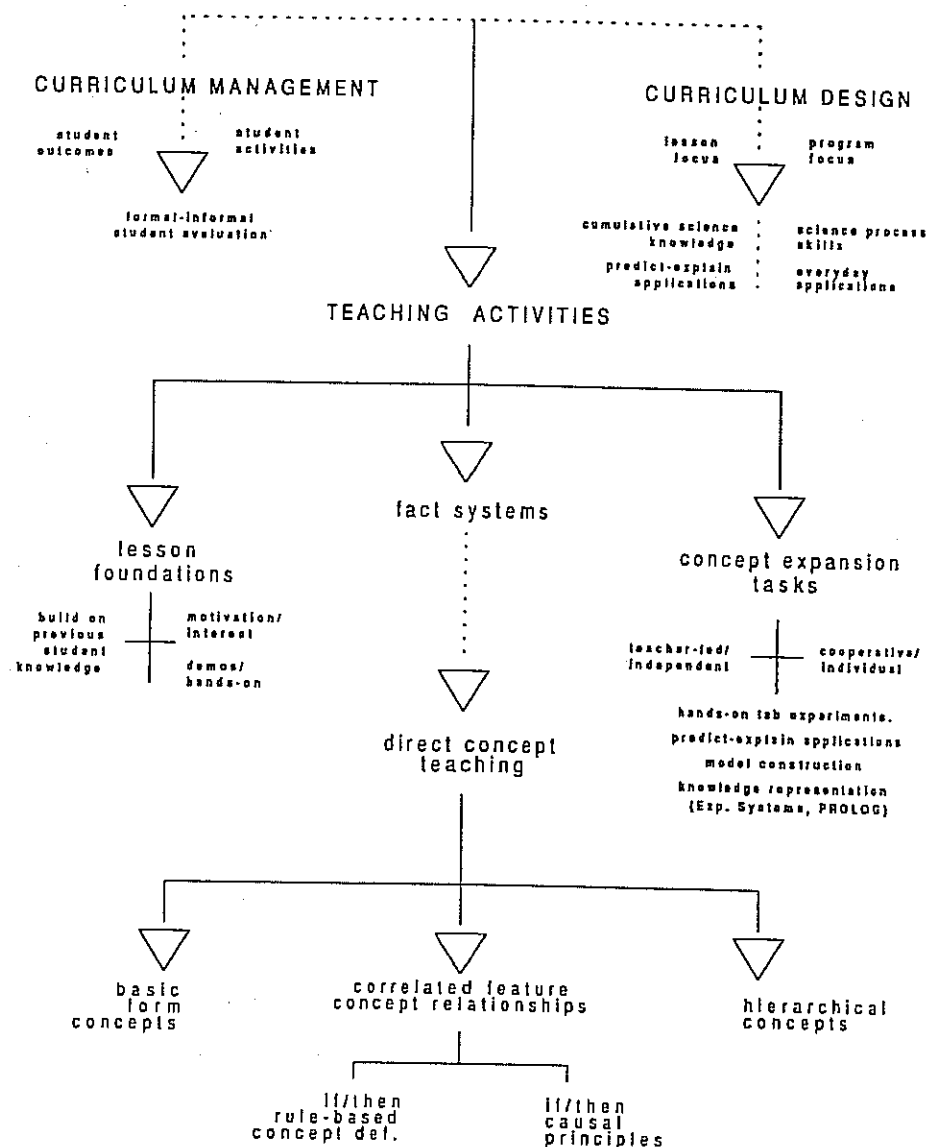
CURRICULUM MANAGEMENT

student outcomes

student activities

formal-informal student evaluation

CURRICULUM DESIGN

lesson focus

program focus

cumulative science knowledge

science process skills

predict-explain applications

everyday applications

TEACHING ACTIVITIES

lesson foundations

build on previous student knowledge

motivation/ interest

demos/ hands-on

fact systems

direct concept teaching

concept expansion tasks

teacher-led/ independent

cooperative/ individual

hands-on lab experiments.

predict-explain applications

model construction

knowledge representation (Exp. Systems, PROLOG)

basic form concepts

correlated feature concept relationships

hierarchical concepts

if/then rule-based concept def.

if/then causal principles